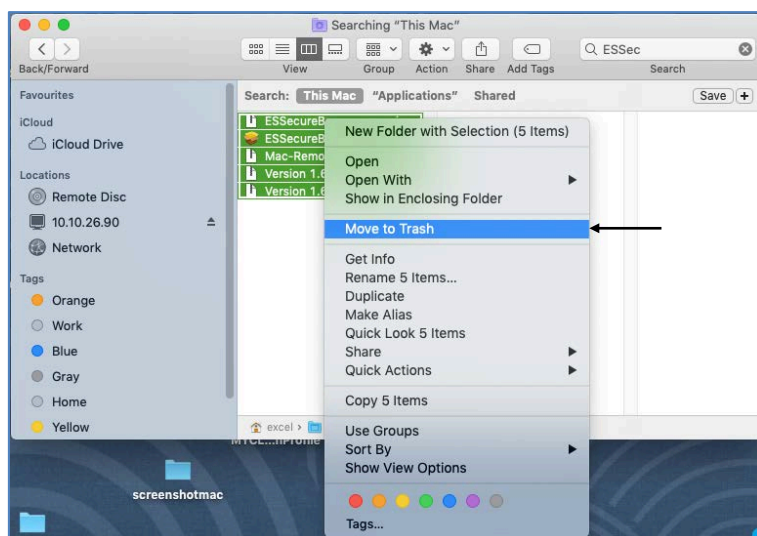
Searching "This Mac"

Back/Forward

View

Group

Action

Share

Add Tags

ESSec

Search

Favourites

iCloud

iCloud Drive

Locations

Remote Disc

10.10.26.90

Network

Tags

Orange

Work

Blue

Gray

Home

Yellow

Search: This Mac "Applications" Shared

Save +

ESSecureB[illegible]

ESSecureB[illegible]

Mac-Remo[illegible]

Version 1.6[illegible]

Version 1.6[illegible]

New Folder with Selection (5 Items)

Open

Open With

Show in Enclosing Folder

Move to Trash

Get Info

Rename 5 Items...

Duplicate

Make Alias

Quick Look 5 Items

Share

Quick Actions

Copy 5 Items

Use Groups

Sort By

Show View Options

Tags...

excel >

screenshotmac